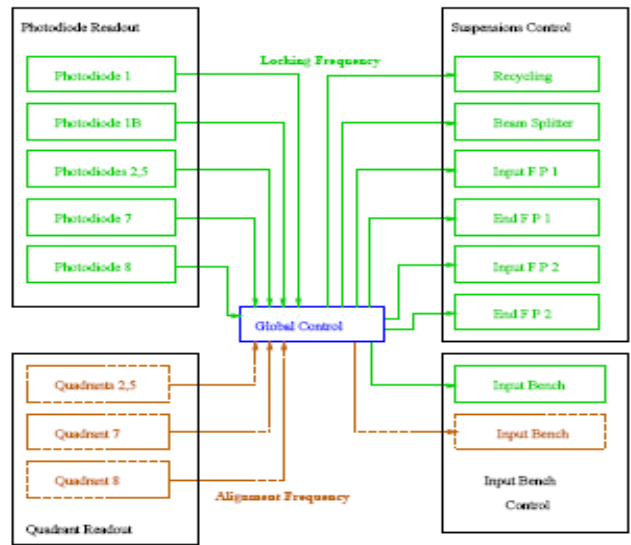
Photodiode Readout

Photodiode 1

Photodiode 1B

Photodiodes 2,5

Photodiode 7

Photodiode 8

Locking Frequency

Suspensions Control

Recycling

Beam Splitter

Input F P 1

End F P 1

Input F P 2

End F P 2

Global Control

Quadrants 2,5

Quadrant 7

Quadrant 8

Quadrant Readout

Alignment Frequency

Input Bench

Input Bench

Input Bench Control